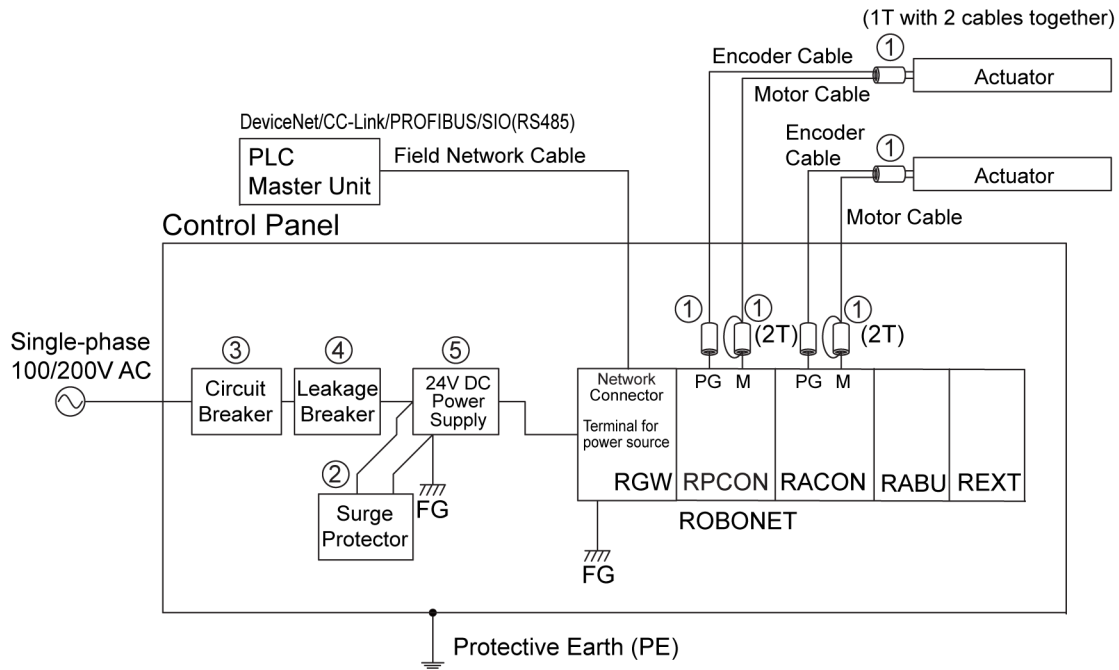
(1T with 2 cables together)

Encoder Cable ① Actuator

Motor Cable

DeviceNet/CC-Link/PROFIBUS/SIO(RS485)

PLC Master Unit

Field Network Cable

Encoder Cable ① Actuator

Motor Cable

Control Panel

① ① (2T) ① ① (2T)

Single-phase 100/200V AC

③ Circuit Breaker

④ Leakage Breaker

⑤ 24V DC Power Supply

② Surge Protector

FG

Network Connector

Terminal for power source

PG M PG M

RGW RPCON RACON RABU REXT

ROBONET

FG

Protective Earth (PE)